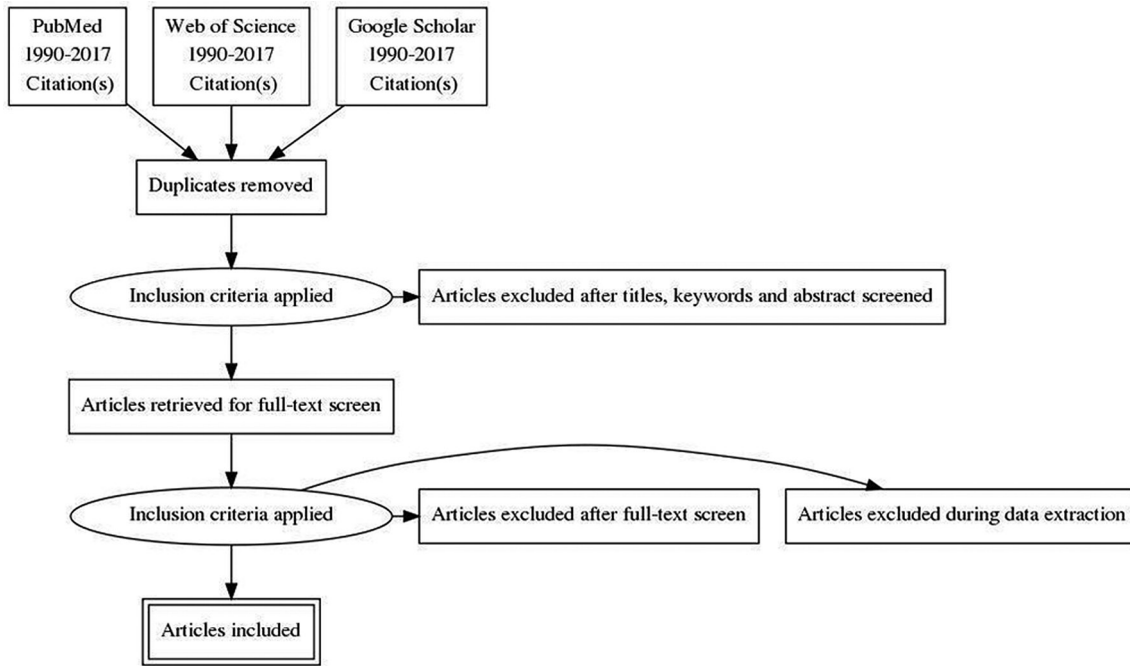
PubMed
1990-2017
Citation(s)

Web of Science
1990-2017
Citation(s)

Google Scholar
1990-2017
Citation(s)

Duplicates removed

Inclusion criteria applied

Articles excluded after titles, keywords and abstract screened

Articles retrieved for full-text screen

Inclusion criteria applied

Articles excluded after full-text screen

Articles excluded during data extraction

Articles included